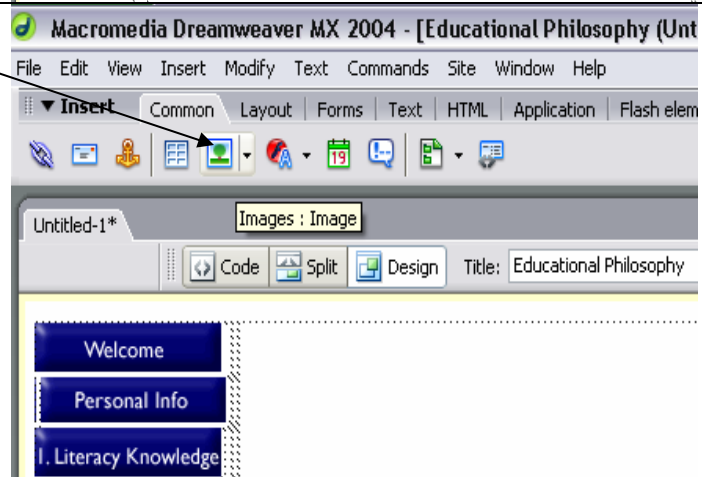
Macromedia Dreamweaver MX 2004 - [Educational Philosophy (Unt

File Edit View Insert Modify Text Commands Site Window Help

▼ Insert Common Layout Forms Text HTML Application Flash elem

Untitled-1*

Images : Image

Code Split Design Title: Educational Philosophy

Welcome

Personal Info

I. Literacy Knowledge